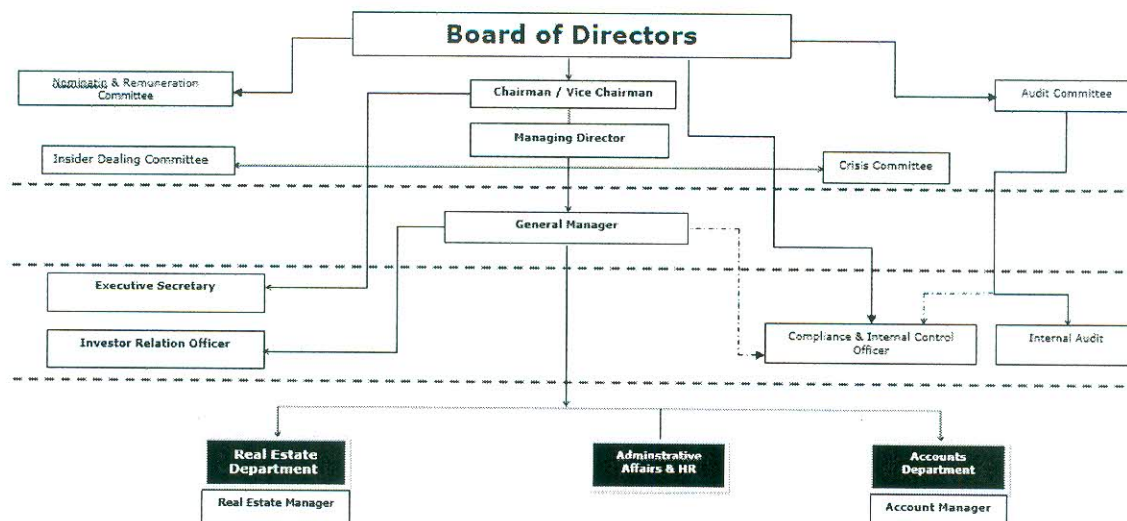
Board of Directors

Nominatic & Remuneration Committee

Chairman / Vice Chairman

Audit Committee

Managing Director

Insider Dealing Committee

Crisis Committee

General Manager

Executive Secretary

Investor Relation Officer

Compliance & Internal Control Officer

Internal Audit

Real Estate Department

Real Estate Manager

Adminstrative Affairs & HR

Accounts Department

Account Manager